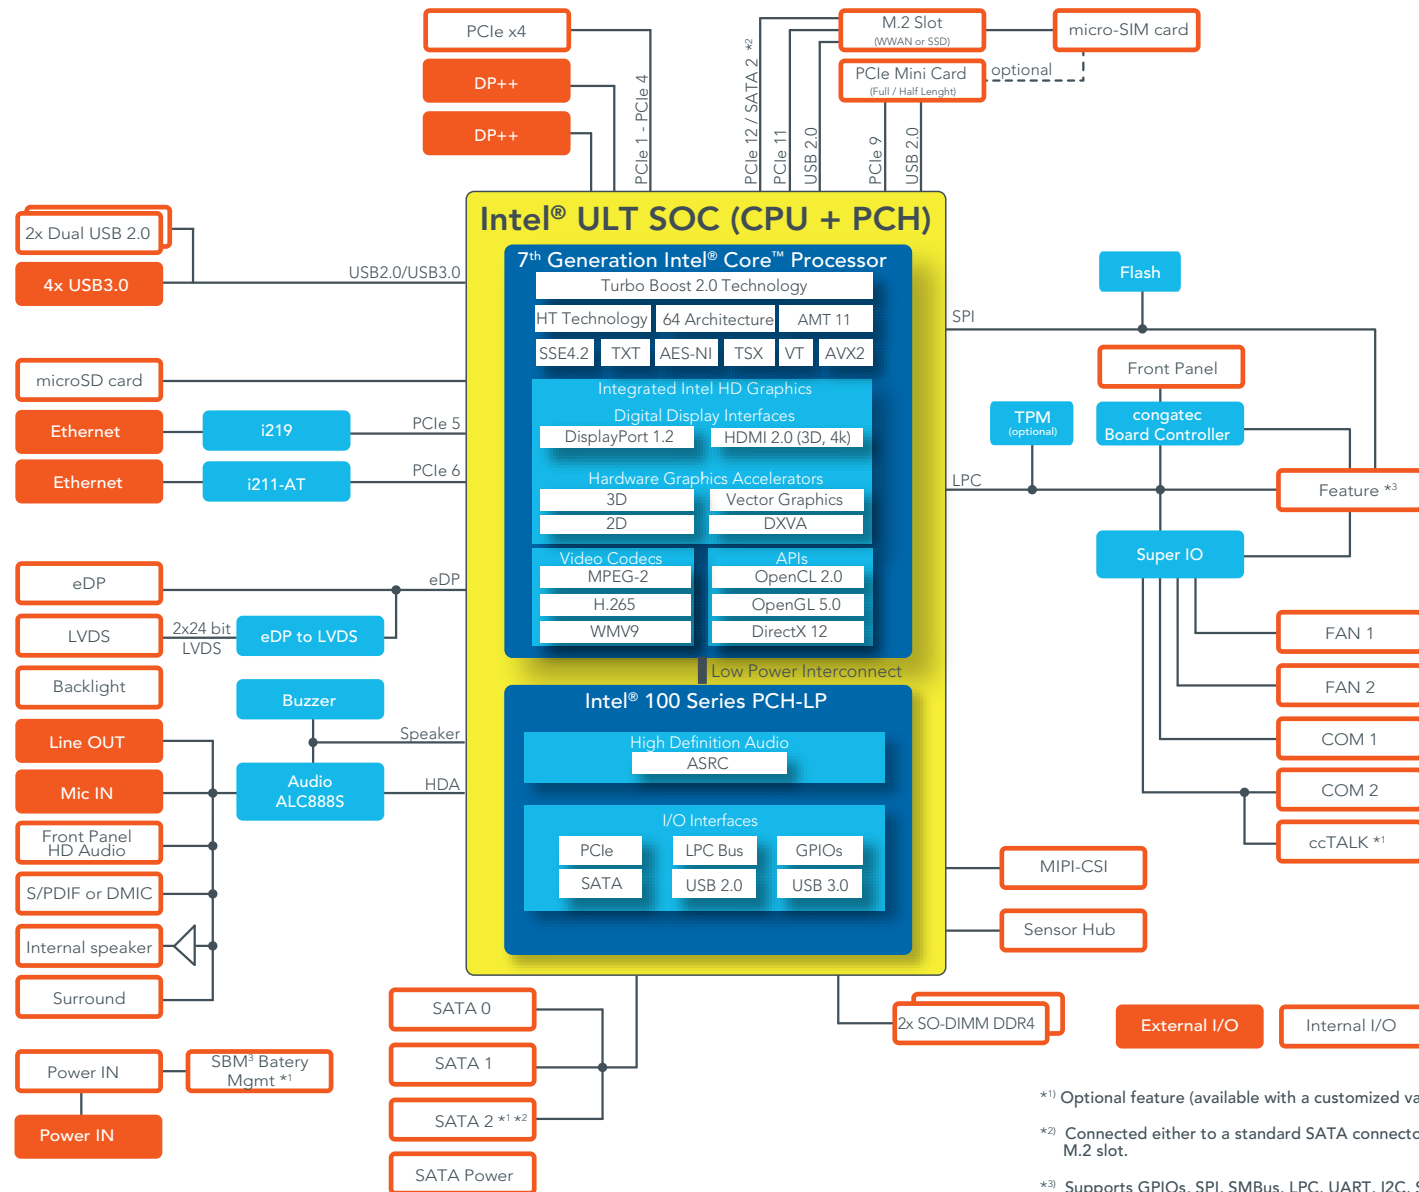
PCIe x4

DP++

DP++

PCIe 1 - PCIe 4

PCIe 12 / SATA 2 *2

PCIe 11

USB 2.0

M.2 Slot (WWAN or SSD)

micro-SIM card

PCIe Mini Card (Full / Half Lenght)

optional

PCIe 9

USB 2.0

Intel® ULT SOC (CPU + PCH)

7th Generation Intel® Core™ Processor

Turbo Boost 2.0 Technology

HT Technology

64 Architecture

AMT 11

SSE4.2

TXT

AES-NI

TSX

VT

AVX2

Integrated Intel HD Graphics

Digital Display Interfaces

DisplayPort 1.2

HDMI 2.0 (3D, 4k)

Hardware Graphics Accelerators

3D

Vector Graphics

2D

DXVA

Video Codecs

MPEG-2

H.265

WMV9

APIs

OpenCL 2.0

OpenGL 5.0

DirectX 12

Low Power Interconnect

Intel® 100 Series PCH-LP

High Definition Audio

ASRC

I/O Interfaces

PCIe

LPC Bus

GPIOs

SATA

USB 2.0

USB 3.0

2x Dual USB 2.0

4x USB3.0

USB2.0/USB3.0

microSD card

Ethernet

i219

PCIe 5

Ethernet

i211-AT

PCIe 6

eDP

eDP

LVDS

2x24 bit LVDS

eDP to LVDS

Backlight

Buzzer

Speaker

Line OUT

Mic IN

Audio ALC888S

HDA

Front Panel HD Audio

S/PDIF or DMIC

Internal speaker

Surround

Power IN

SBM³ Batery Mgmt *1

Power IN

SATA 0

SATA 1

SATA 2 *1 *2

SATA Power

2x SO-DIMM DDR4

Flash

SPI

Front Panel

TPM (optional)

congatec Board Controller

LPC

Feature *3

Super IO

FAN 1

FAN 2

COM 1

COM 2

ccTALK *1

MIPI-CSI

Sensor Hub

External I/O

Internal I/O

*1) Optional feature (available with a customized va

*2) Connected either to a standard SATA connecto M.2 slot.

*3) Supports GPIOs, SPI, SMBus, LPC, UART, I2C, S